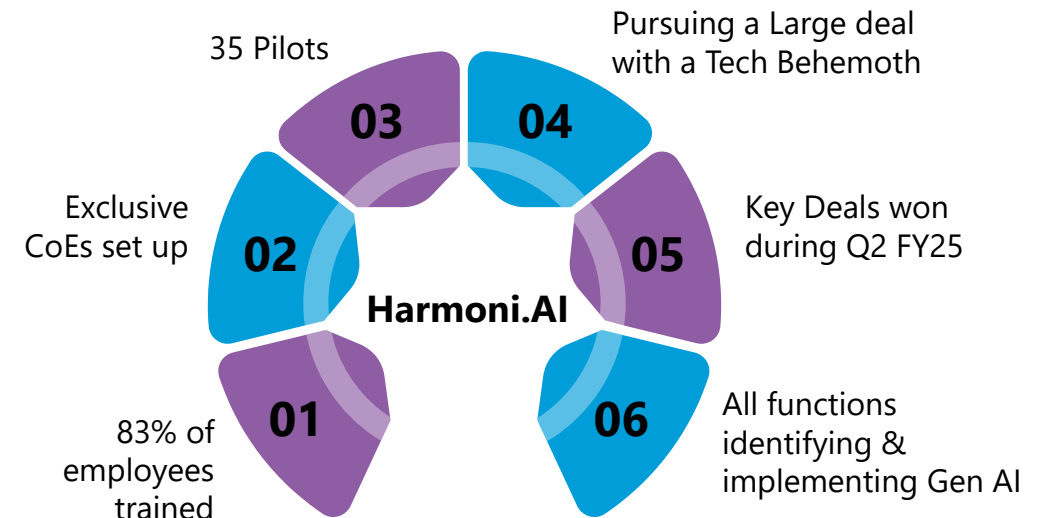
Harmoni.AI

01
83% of employees trained

02
Exclusive CoEs set up

03
35 Pilots

04
Pursuing a Large deal with a Tech Behemoth

05
Key Deals won during Q2 FY25

06
All functions identifying & implementing Gen AI